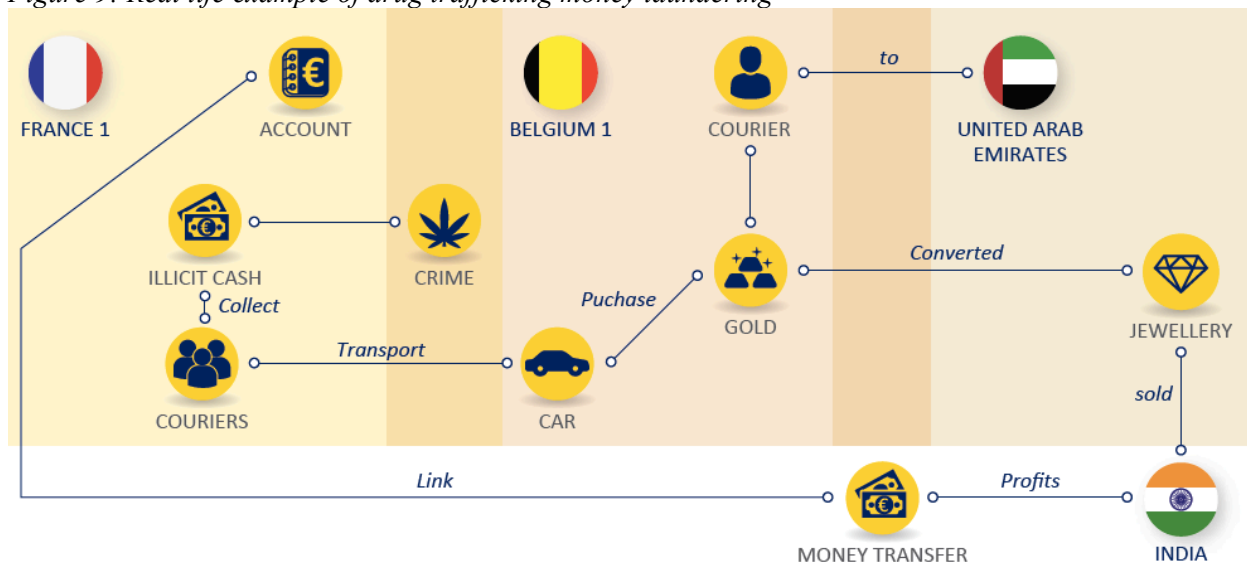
Figure 9: Real life example of drug trafficking money laundering

FRANCE 1

ACCOUNT

BELGIUM 1

COURIER

to

UNITED ARAB EMIRATES

ILLICIT CASH

CRIME

Collect

COURIERS

Transport

CAR

Puchase

GOLD

Converted

JEWELLERY

sold

Link

MONEY TRANSFER

Profits

INDIA